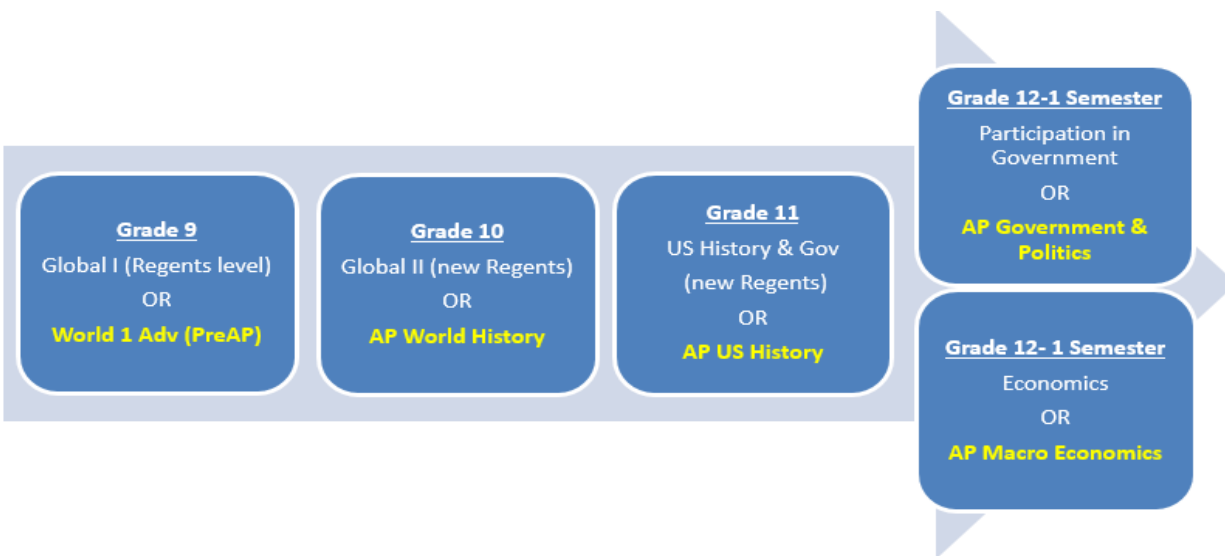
Grade 9
Global I (Regents level)
OR
World 1 Adv (PreAP)

Grade 10
Global II (new Regents)
OR
AP World History

Grade 11
US History & Gov (new Regents)
OR
AP US History

Grade 12-1 Semester
Participation in Government
OR
AP Government & Politics

Grade 12- 1 Semester
Economics
OR
AP Macro Economics